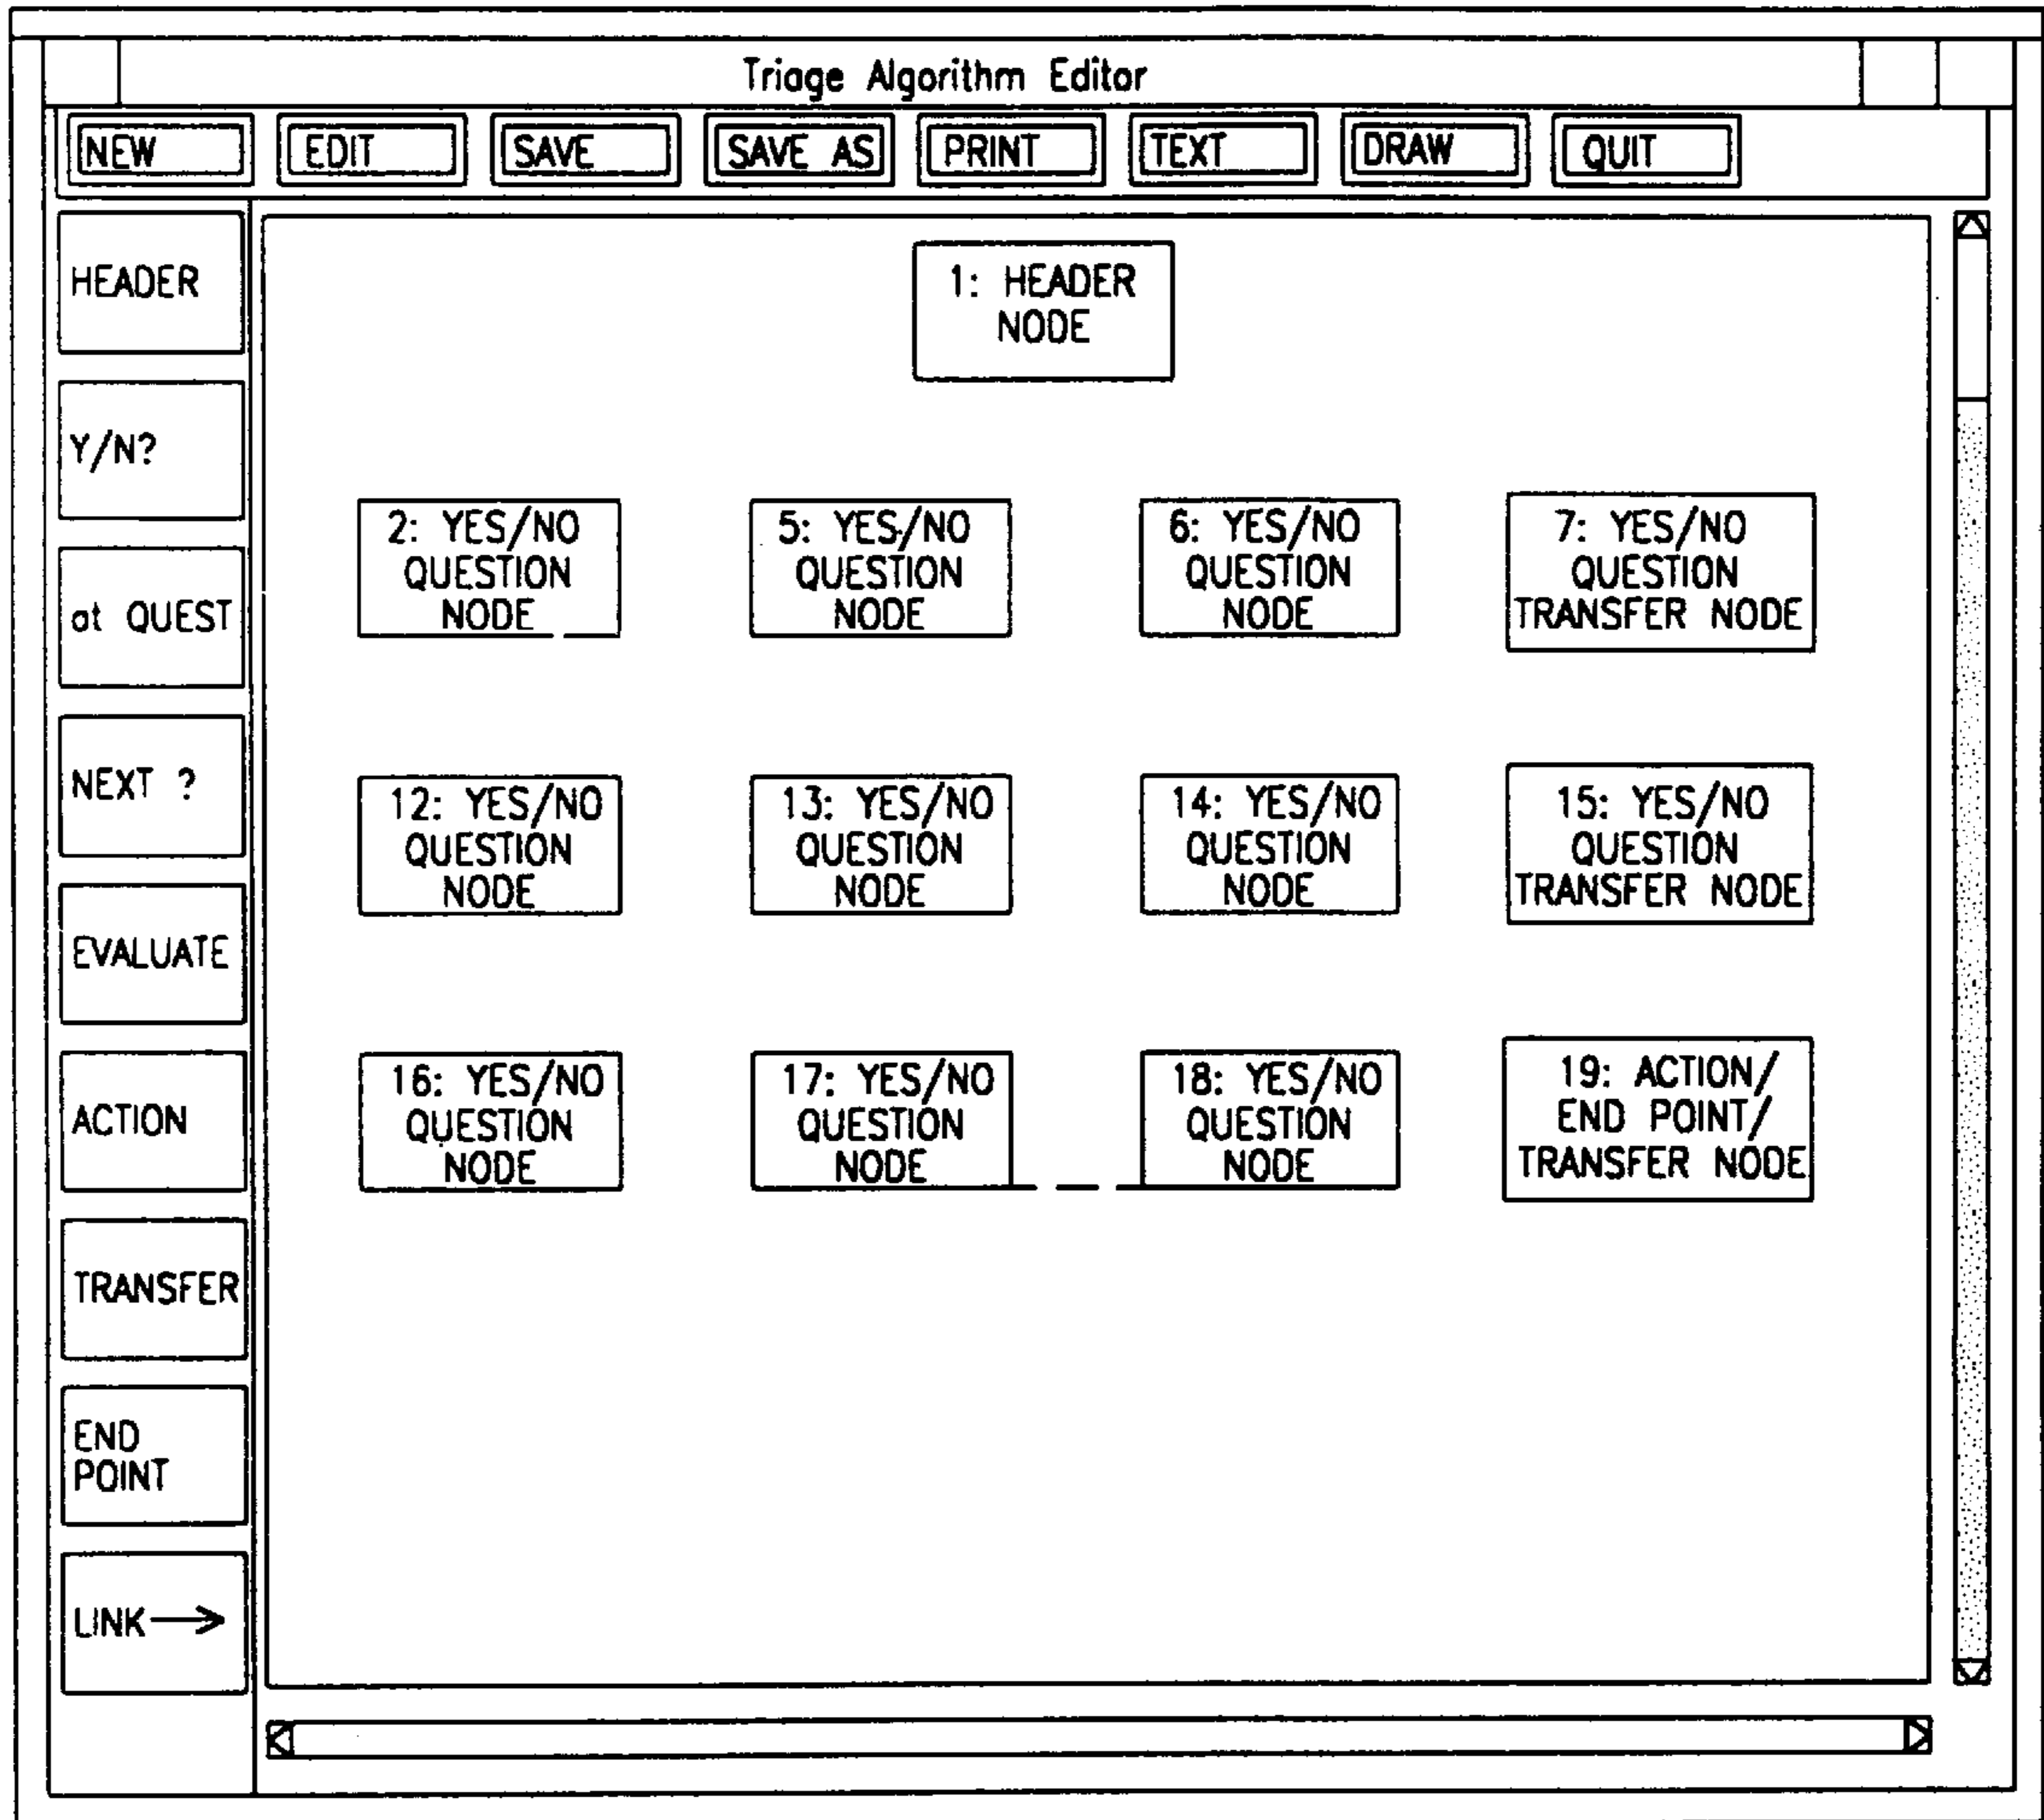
Triage Algorithm Editor

NEW
EDIT
SAVE
SAVE AS
PRINT
TEXT
DRAW
QUIT

HEADER
Y/N?
at QUEST
NEXT ?
EVALUATE
ACTION
TRANSFER
END POINT
LINK→

1: HEADER NODE

2: YES/NO QUESTION NODE

5: YES/NO QUESTION NODE

6: YES/NO QUESTION NODE

7: YES/NO QUESTION TRANSFER NODE

12: YES/NO QUESTION NODE

13: YES/NO QUESTION NODE

14: YES/NO QUESTION NODE

15: YES/NO QUESTION TRANSFER NODE

16: YES/NO QUESTION NODE

17: YES/NO QUESTION NODE

18: YES/NO QUESTION NODE

19: ACTION/ END POINT/ TRANSFER NODE